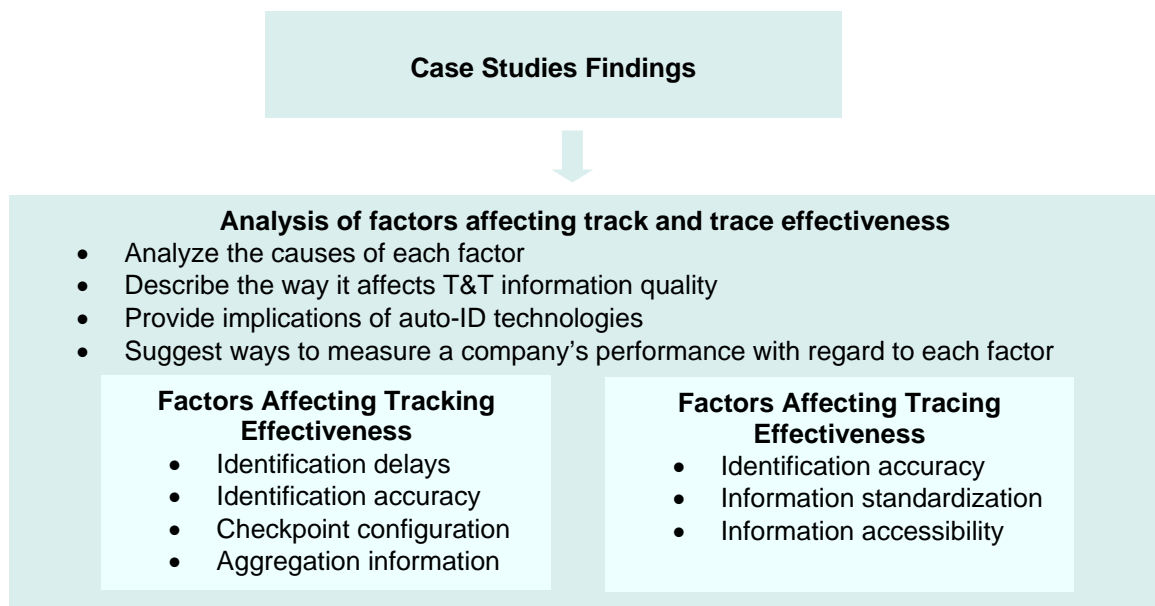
Case Studies Findings

Analysis of factors affecting track and trace effectiveness
- Analyze the causes of each factor
- Describe the way it affects T&T information quality
- Provide implications of auto-ID technologies
- Suggest ways to measure a company's performance with regard to each factor

Factors Affecting Tracking Effectiveness
- Identification delays
- Identification accuracy
- Checkpoint configuration
- Aggregation information

Factors Affecting Tracing Effectiveness
- Identification accuracy
- Information standardization
- Information accessibility